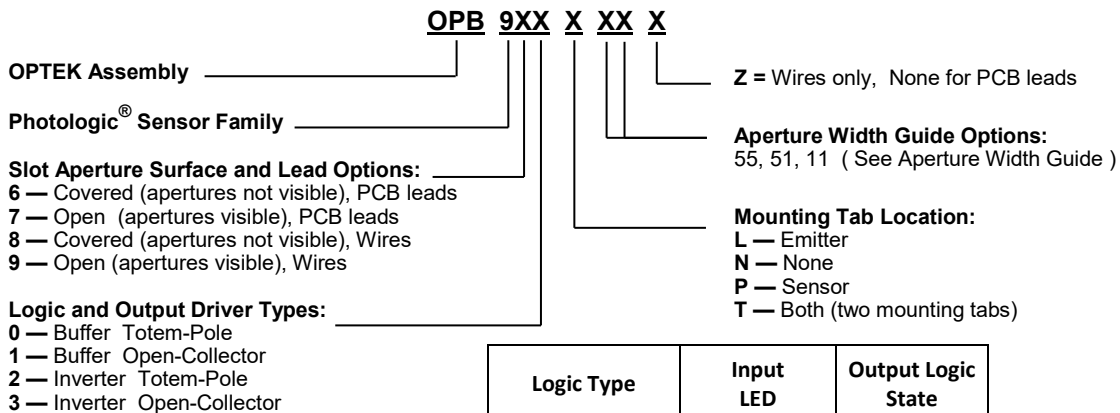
OPB 9XX X XX X

OPTEK Assembly

Photologic® Sensor Family

Slot Aperture Surface and Lead Options:
6 — Covered (apertures not visible), PCB leads
7 — Open (apertures visible), PCB leads
8 — Covered (apertures not visible), Wires
9 — Open (apertures visible), Wires

Logic and Output Driver Types:
0 — Buffer Totem-Pole
1 — Buffer Open-Collector
2 — Inverter Totem-Pole
3 — Inverter Open-Collector

Z = Wires only, None for PCB leads

Aperture Width Guide Options:
55, 51, 11 ( See Aperture Width Guide )

Mounting Tab Location:
L — Emitter
N — None
P — Sensor
T — Both (two mounting tabs)

| Logic Type | Input LED | Output Logic State |
|---|---|---|